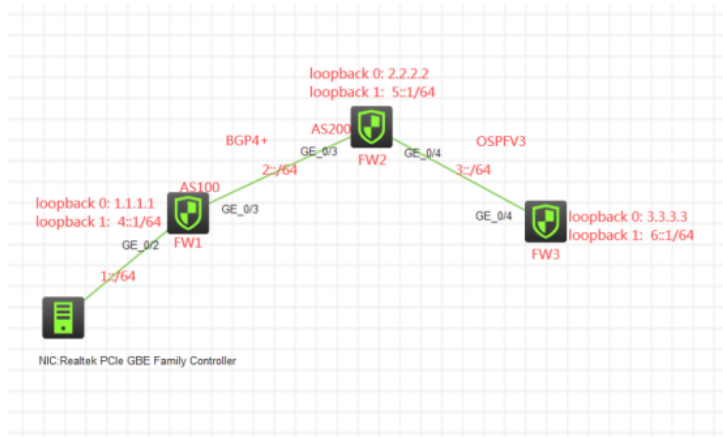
loopback 0: 2.2.2.2
loopback 1: 5::1/64

AS200

BGP4+

GE_0/3

FW2

GE_0/4

OSPFV3

2::/64

3::/64

AS100

loopback 0: 1.1.1.1
loopback 1: 4::1/64

GE_0/3

GE_0/2

FW1

GE_0/4

loopback 0: 3.3.3.3
loopback 1: 6::1/64

FW3

1::/64

NIC:Realtek PCIe GBE Family Controller